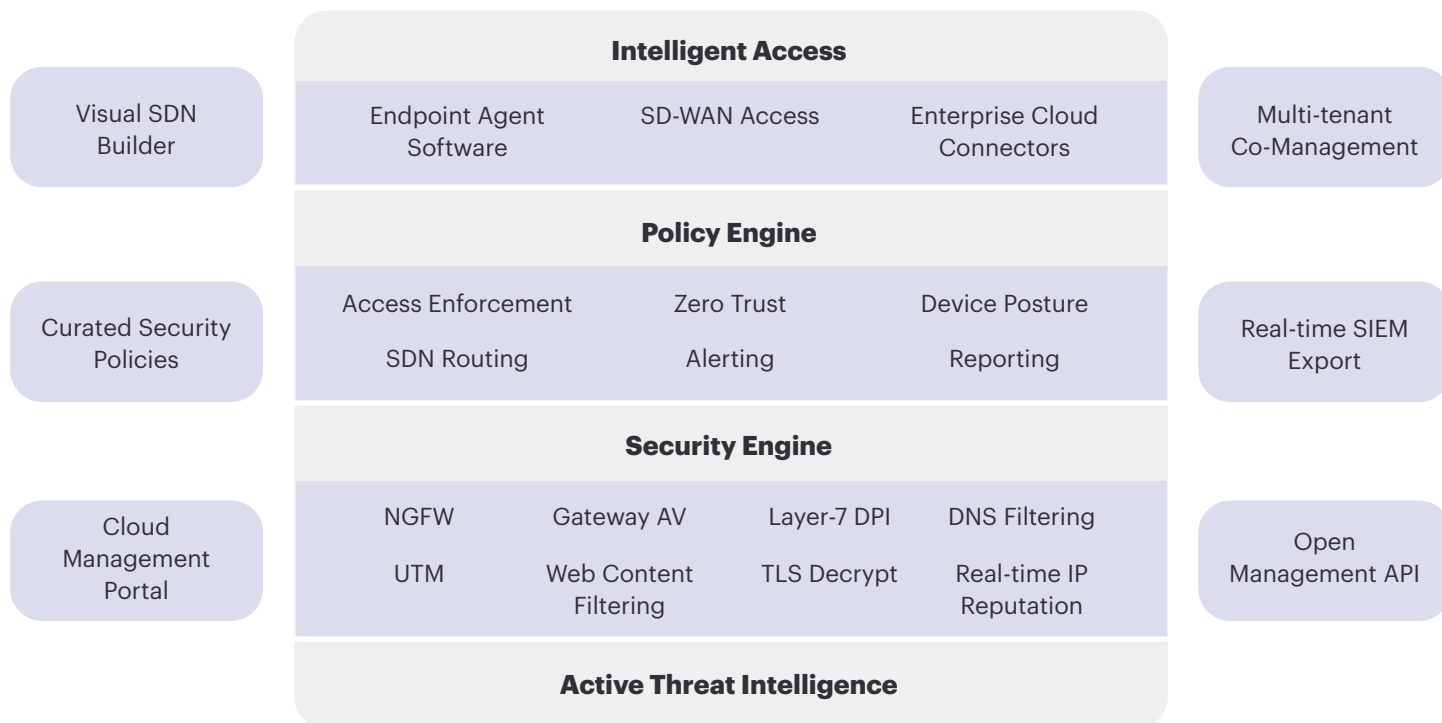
Visual SDN Builder

Intelligent Access

Endpoint Agent Software

SD-WAN Access

Enterprise Cloud Connectors

Multi-tenant Co-Management

Policy Engine

Curated Security Policies

Access Enforcement

Zero Trust

Device Posture

SDN Routing

Alerting

Reporting

Real-time SIEM Export

Security Engine

Cloud Management Portal

NGFW

Gateway AV

Layer-7 DPI

DNS Filtering

UTM

Web Content Filtering

TLS Decrypt

Real-time IP Reputation

Open Management API

Active Threat Intelligence